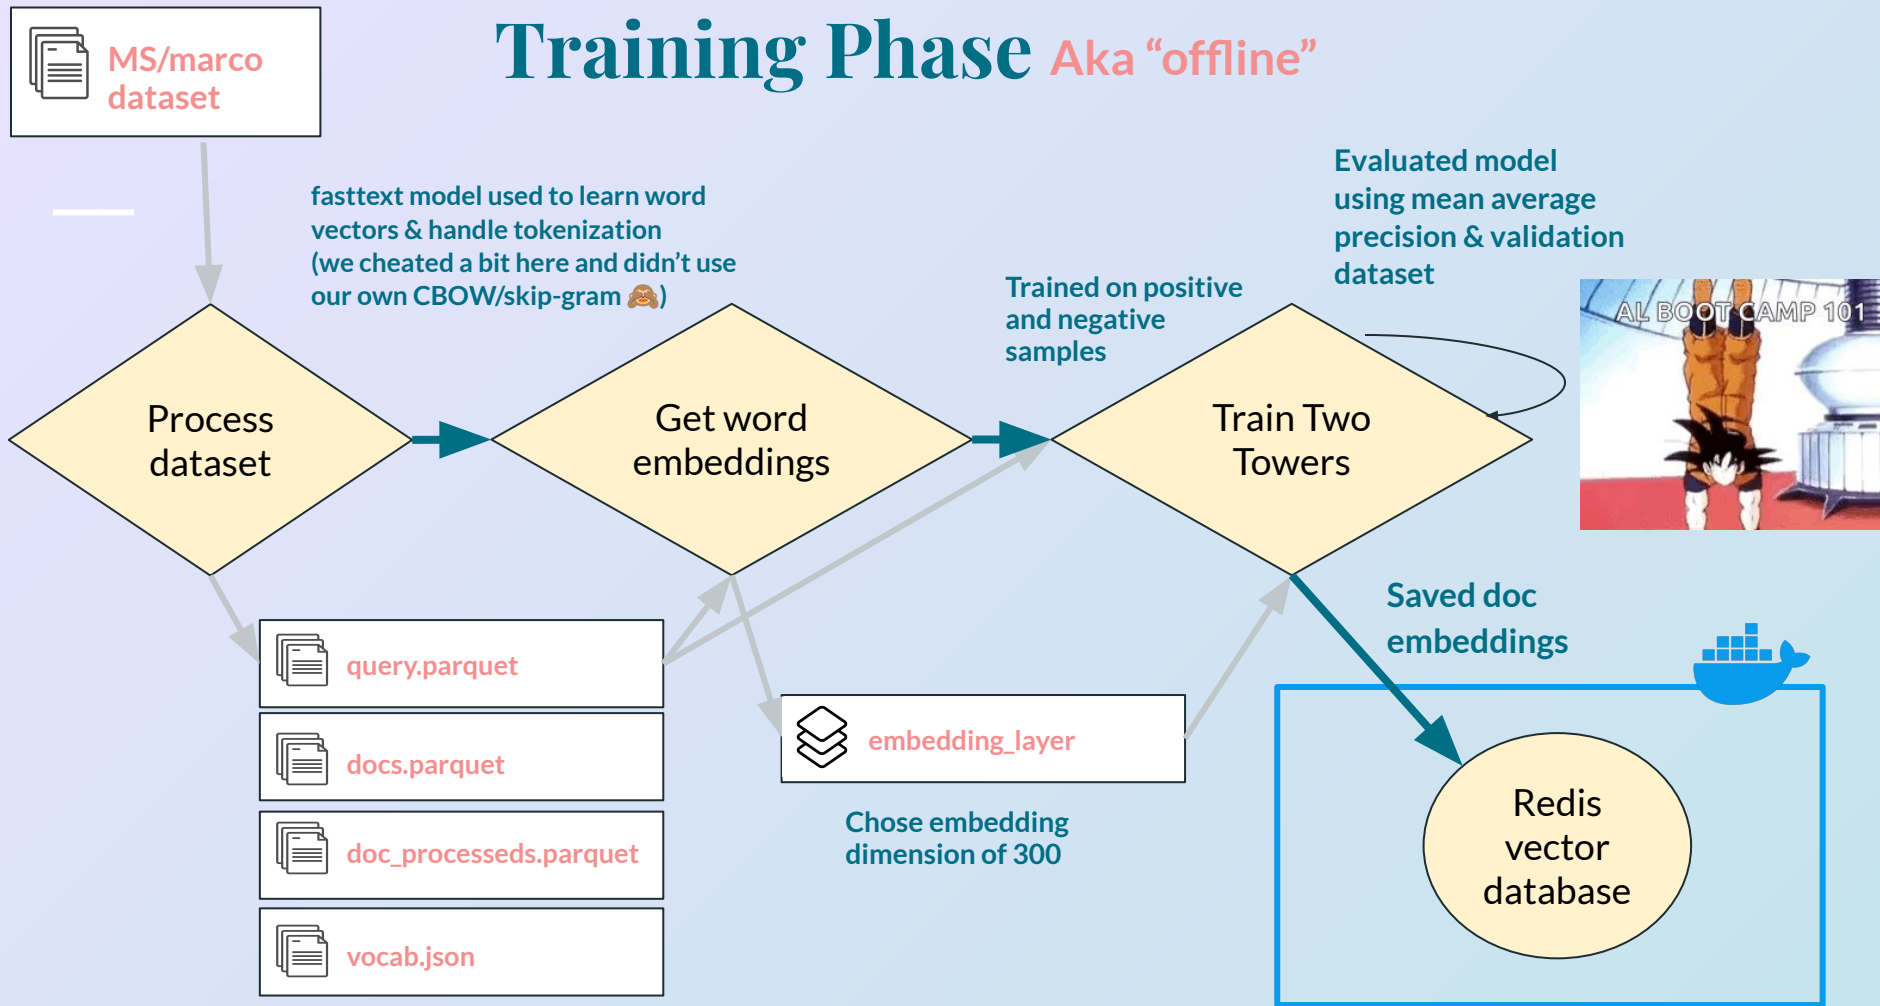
MS/marco dataset

Training Phase Aka “offline”

fasttext model used to learn word vectors & handle tokenization (we cheated a bit here and didn’t use our own CBOW/skip-gram 🙈)

Evaluated model using mean average precision & validation dataset

Trained on positive and negative samples

AI BOOT CAMP 101

Process dataset

Get word embeddings

Train Two Towers

Saved doc embeddings

query.parquet

docs.parquet

doc_processeds.parquet

vocab.json

embedding_layer

Chose embedding dimension of 300

Redis vector database